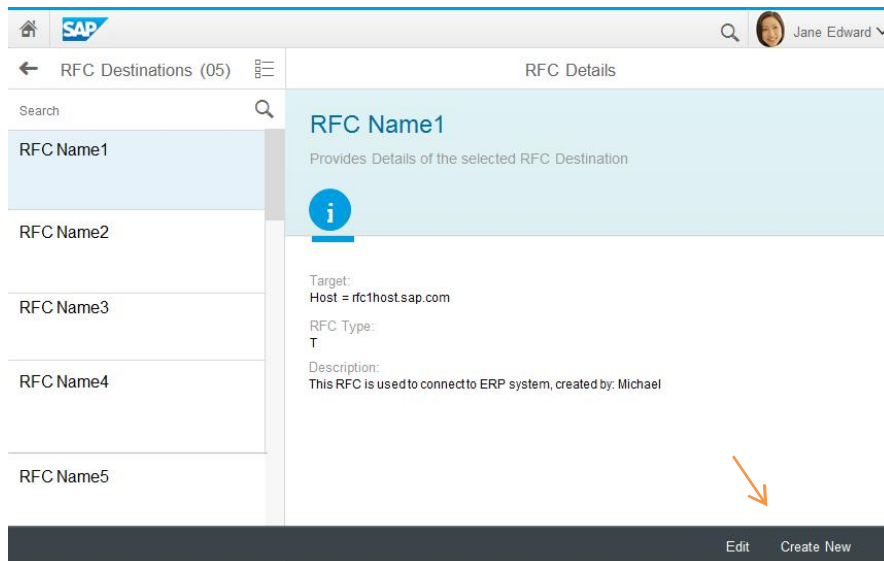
SAP

Jane Edward

RFC Destinations (05)

RFC Details

Search

RFC Name1

RFC Name2

RFC Name3

RFC Name4

RFC Name5

RFC Name1

Provides Details of the selected RFC Destination

i

Target:
Host = rfc1host.sap.com

RFC Type:
T

Description:
This RFC is used to connect to ERP system, created by: Michael

Edit

Create New